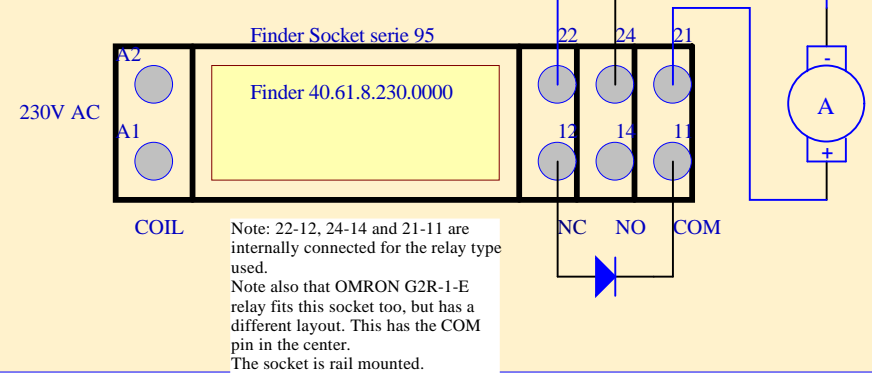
Finder Socket serie 95

A2

A1

230V AC

Finder 40.61.8.230.0000

22 24 21

12 14 11

-

A

+

COIL

Note: 22-12, 24-14 and 21-11 are internally connected for the relay type used.
Note also that OMRON G2R-1-E relay fits this socket too, but has a different layout. This has the COM pin in the center.
The socket is rail mounted.

NC NO COM